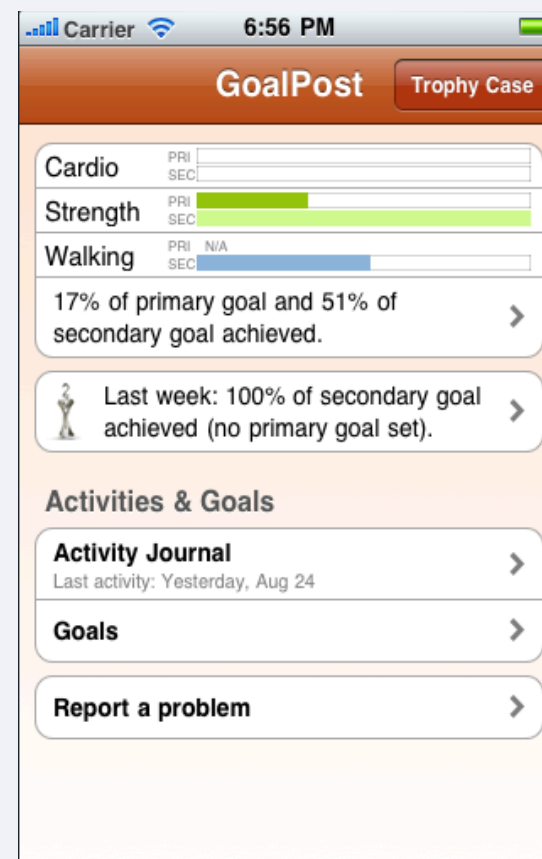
Carrier 6:56 PM

GoalPost Trophy Case

Cardio PRI SEC
Strength PRI SEC
Walking PRI N/A SEC

17% of primary goal and 51% of secondary goal achieved.

Last week: 100% of secondary goal achieved (no primary goal set).

Activities & Goals

Activity Journal
Last activity: Yesterday, Aug 24

Goals

Report a problem